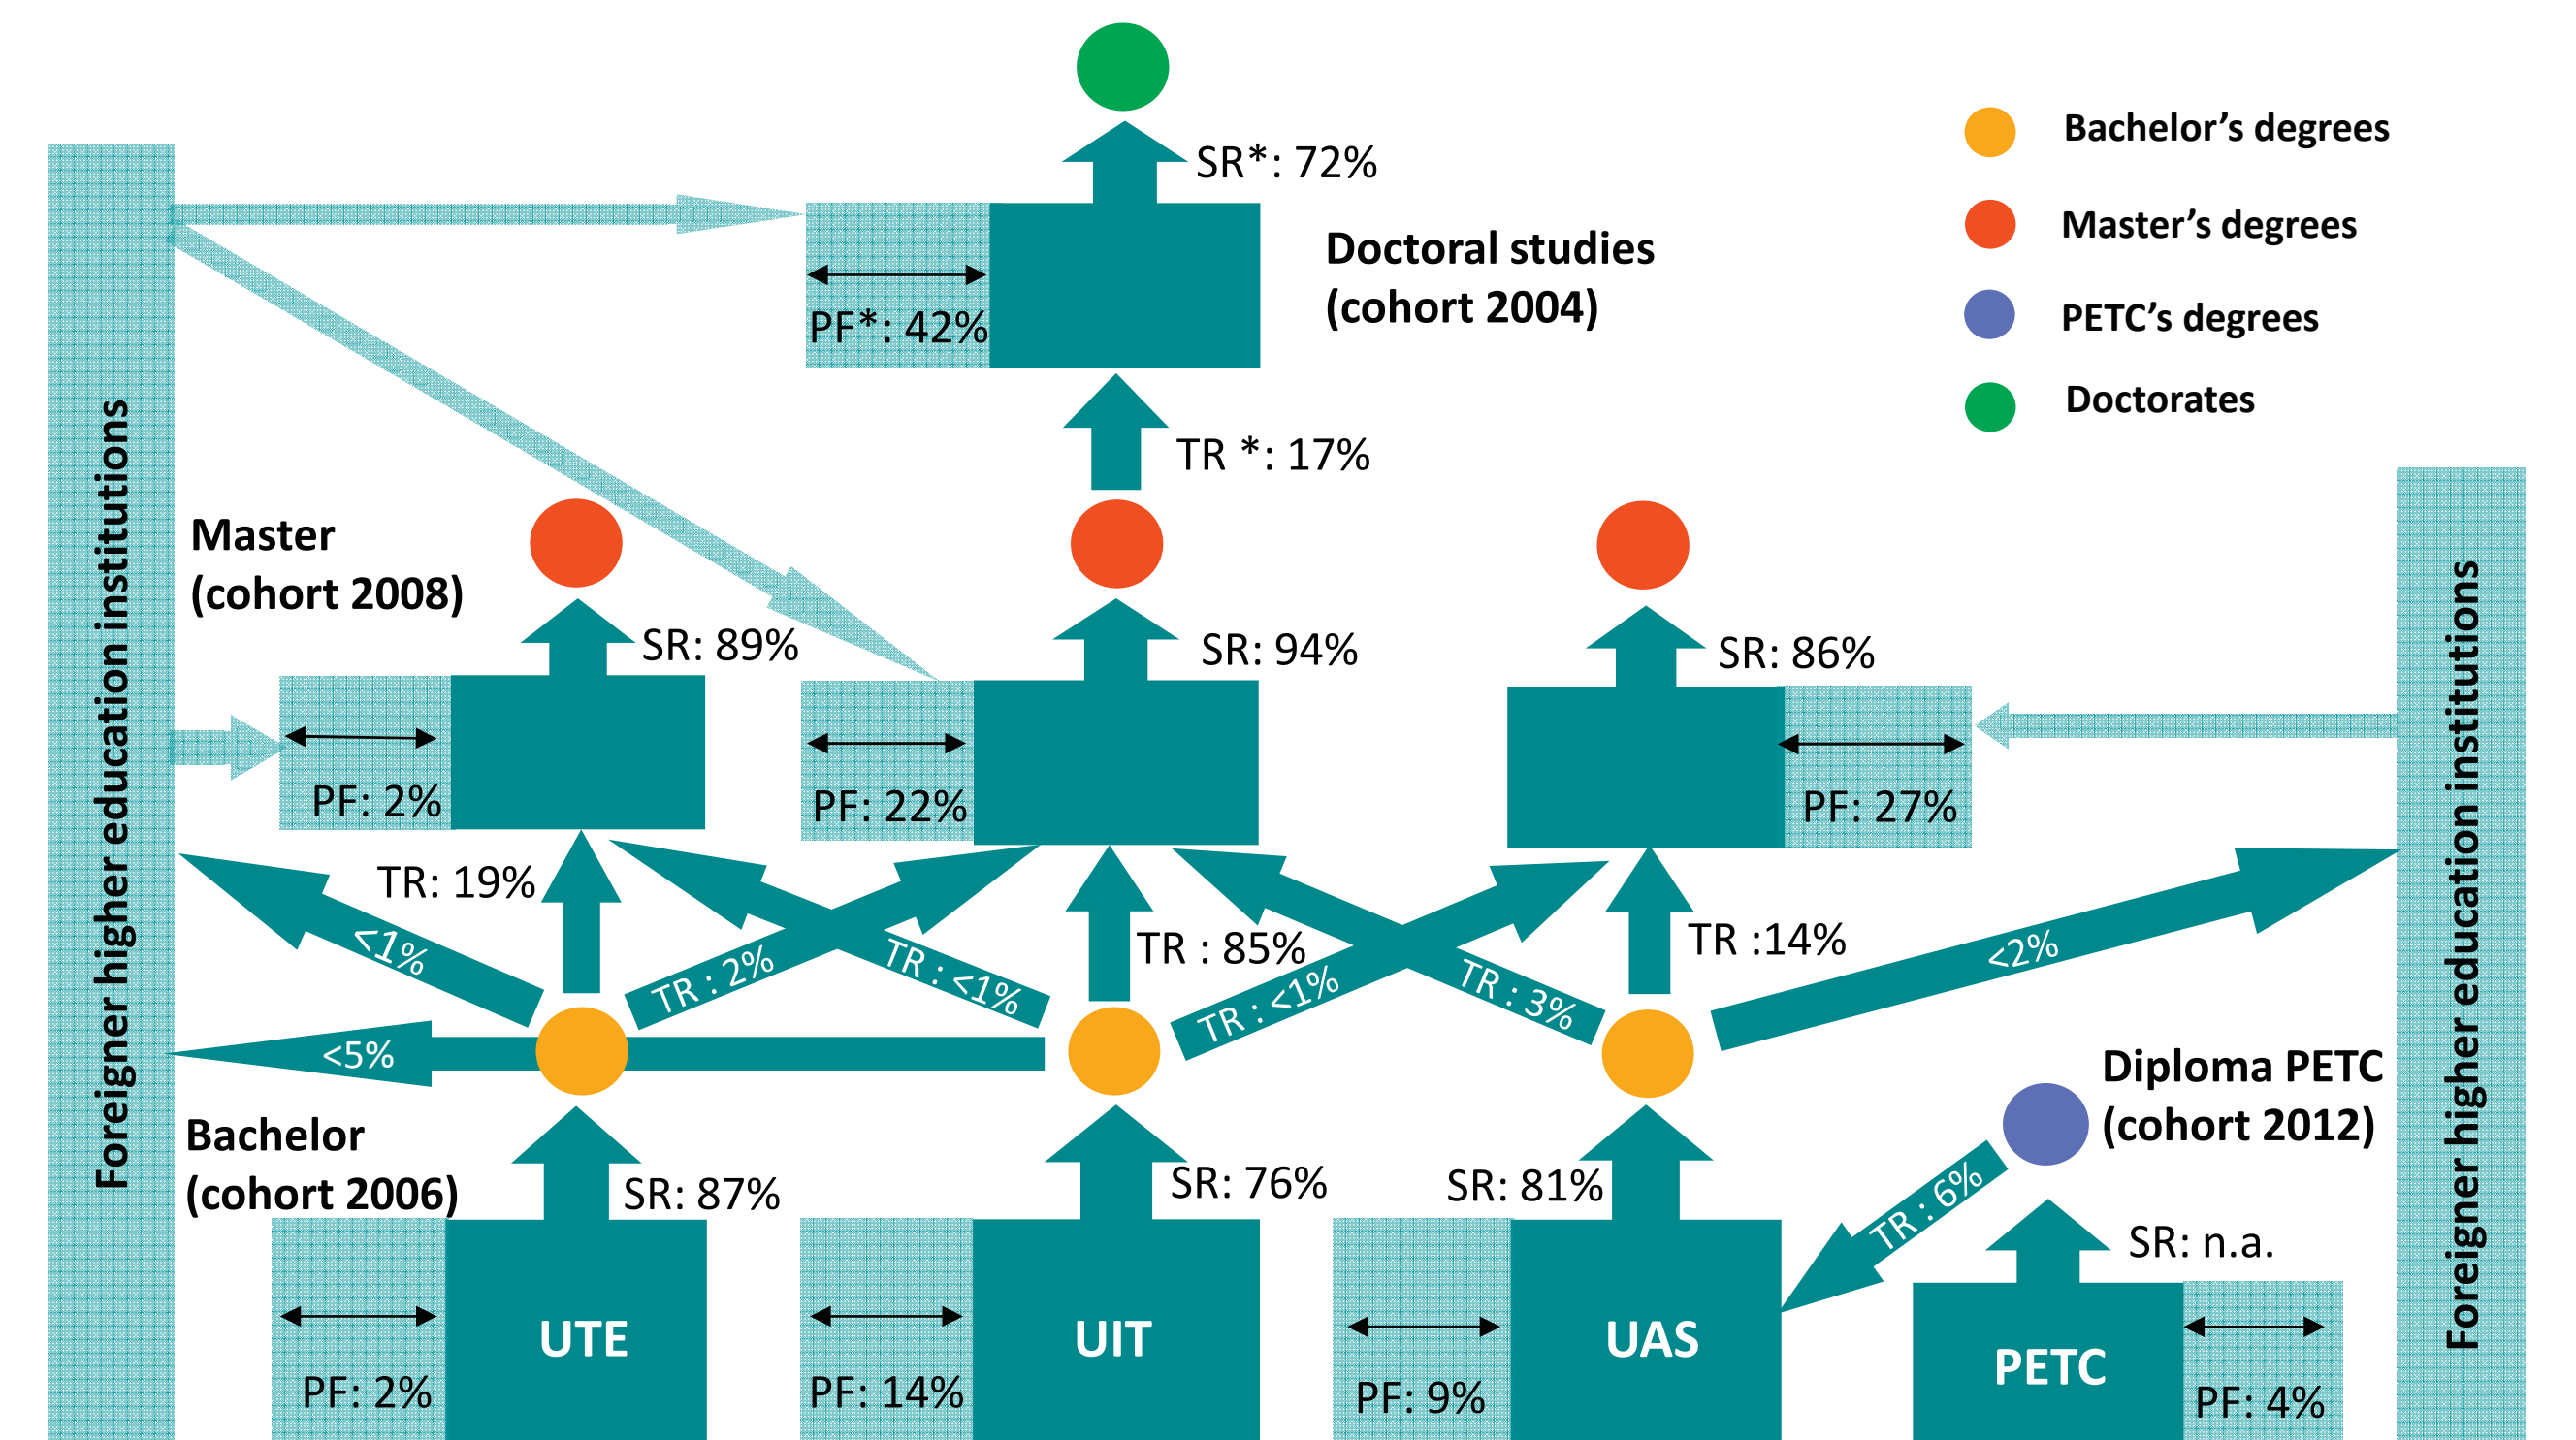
Bachelor's degrees
Master's degrees
PETC's degrees
Doctorates

SR*: 72%
Doctoral studies (cohort 2004)
PF*: 42%
TR *: 17%

Foreigner higher education institutions

Master (cohort 2008)
SR: 89%
SR: 94%
SR: 86%
PF: 2%
PF: 22%
PF: 27%

TR: 19%
<1%
TR : 2%
TR : <1%
TR : 85%
TR : <1%
TR : 3%
TR :14%
<2%
<5%

Bachelor (cohort 2006)
SR: 87%
SR: 76%
SR: 81%
Diploma PETC (cohort 2012)
TR : 6%
SR: n.a.

UTE
PF: 2%
UIT
PF: 14%
UAS
PF: 9%
PETC
PF: 4%

Foreigner higher education institutions